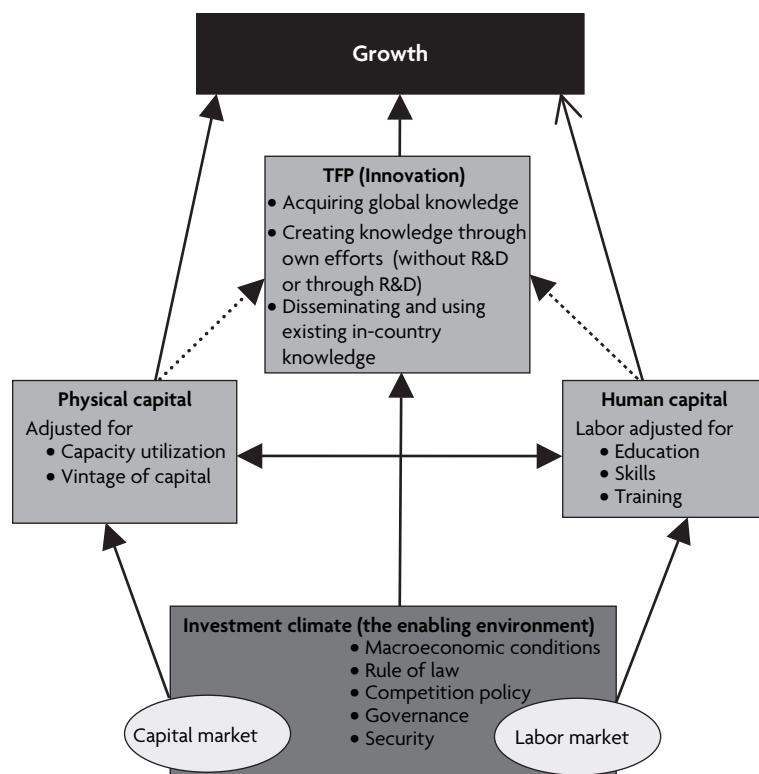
Growth

TFP (Innovation)
• Acquiring global knowledge
• Creating knowledge through own efforts (without R&D or through R&D)
• Disseminating and using existing in-country knowledge

Physical capital
Adjusted for
• Capacity utilization
• Vintage of capital

Human capital
Labor adjusted for
• Education
• Skills
• Training

Investment climate (the enabling environment)
• Macroeconomic conditions
• Rule of law
• Competition policy
• Governance
• Security

Capital market

Labor market